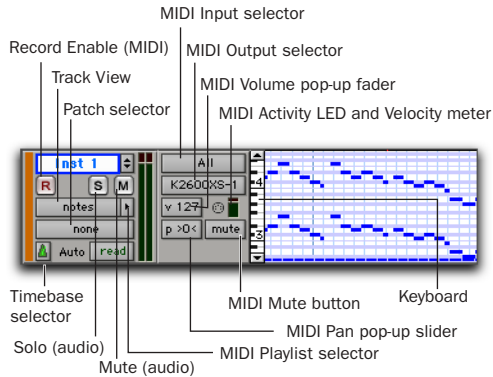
MIDI Input selector
Record Enable (MIDI)
MIDI Output selector
Track View
MIDI Volume pop-up fader
Patch selector
MIDI Activity LED and Velocity meter

inst 1
R
S
M
notes
none
Auto
read
All
K2600XS-1
v 127
p >0<
mute
4
3

Timebase selector
MIDI Mute button
Keyboard
MIDI Pan pop-up slider
Solo (audio)
MIDI Playlist selector
Mute (audio)